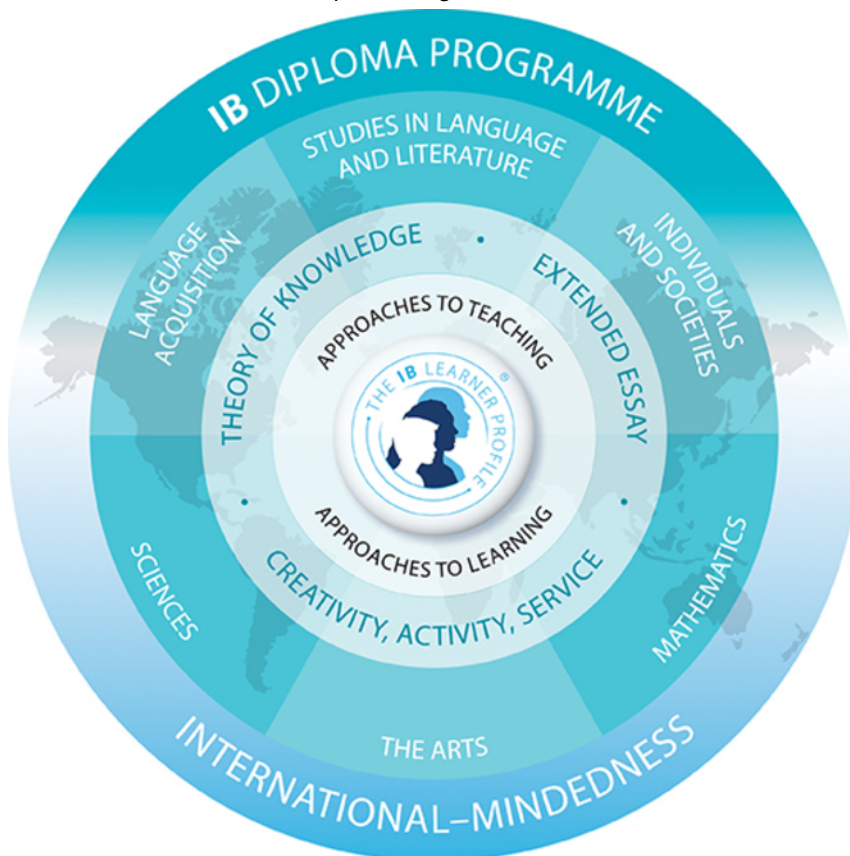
IB DIPLOMA PROGRAMME

STUDIES IN LANGUAGE AND LITERATURE

LANGUAGE ACQUISITION

INDIVIDUALS AND SOCIETIES

THEORY OF KNOWLEDGE

EXTENDED ESSAY

APPROACHES TO TEACHING

THE IB LEARNER PROFILE

APPROACHES TO LEARNING

CREATIVITY, ACTIVITY, SERVICE

SCIENCES

MATHEMATICS

THE ARTS

INTERNATIONAL-MINDEDNESS